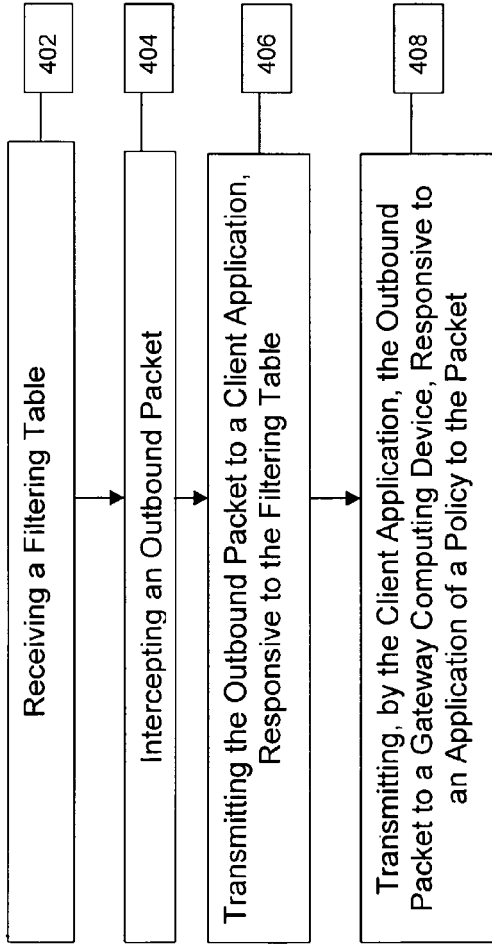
402

Receiving a Filtering Table

404

Intercepting an Outbound Packet

406

Transmitting the Outbound Packet to a Client Application, Responsive to the Filtering Table

408

Transmitting, by the Client Application, the Outbound Packet to a Gateway Computing Device, Responsive to an Application of a Policy to the Packet